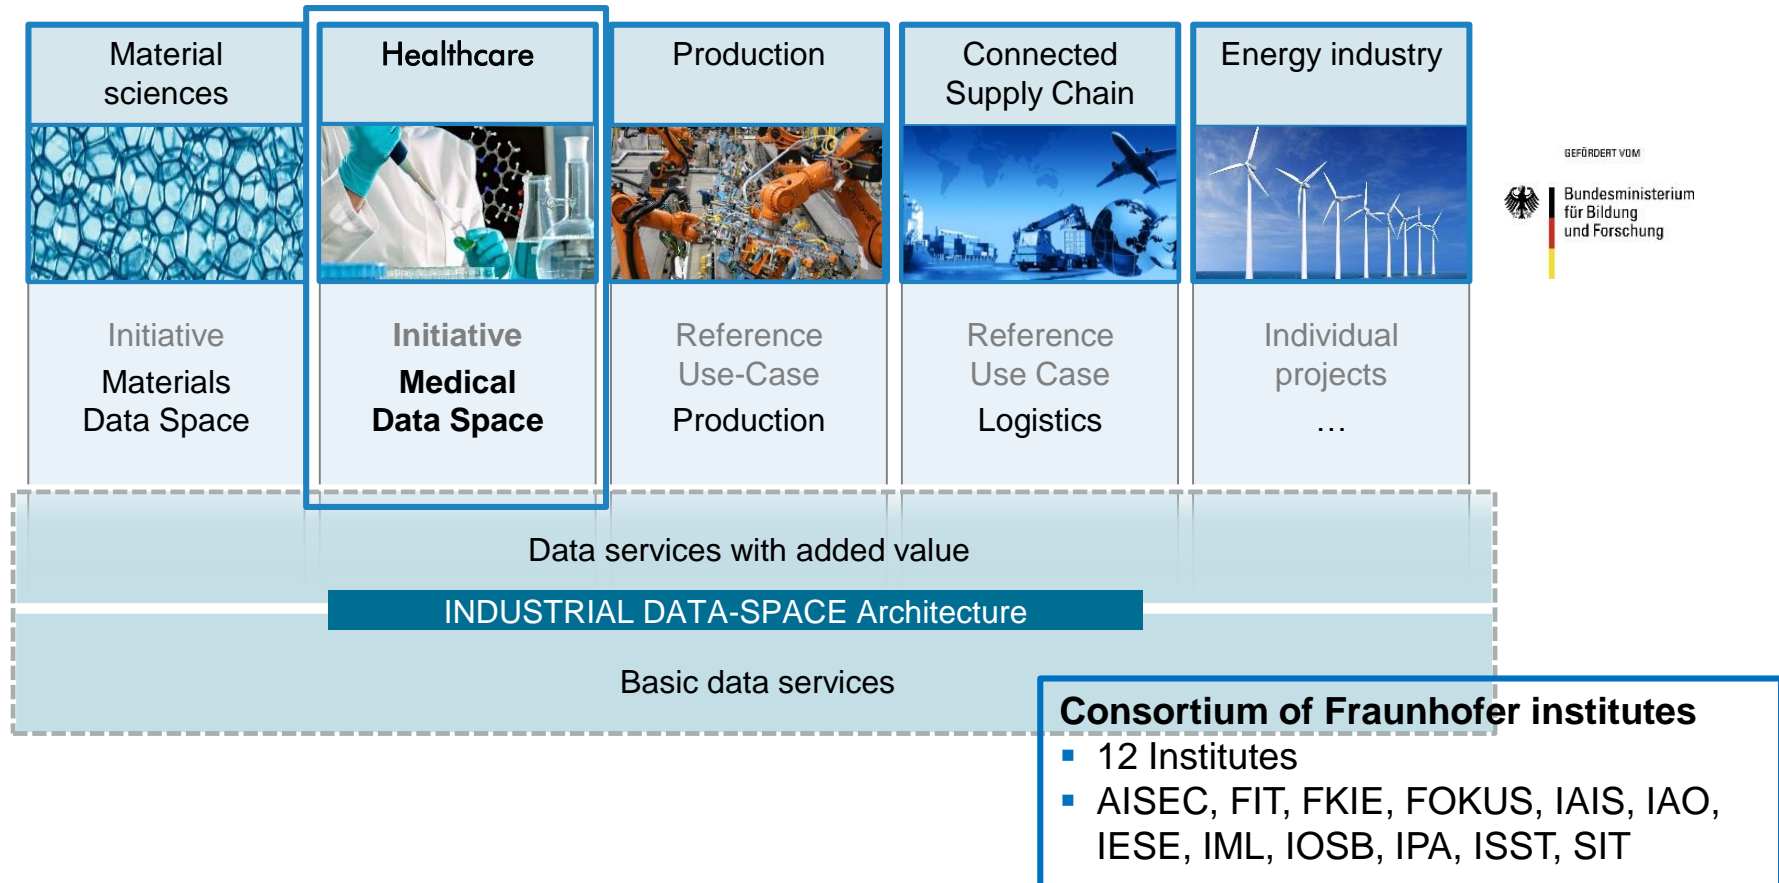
Material sciences

Healthcare

Production

Connected Supply Chain

Energy industry

GEFÖRDERT VOM

Bundesministerium für Bildung und Forschung

Initiative
Materials Data Space

Initiative
Medical Data Space

Reference Use-Case
Production

Reference Use Case
Logistics

Individual projects
…

Data services with added value

INDUSTRIAL DATA-SPACE Architecture

Basic data services

Consortium of Fraunhofer institutes
▪ 12 Institutes
▪ AISEC, FIT, FKIE, FOKUS, IAIS, IAO, IESE, IML, IOSB, IPA, ISST, SIT